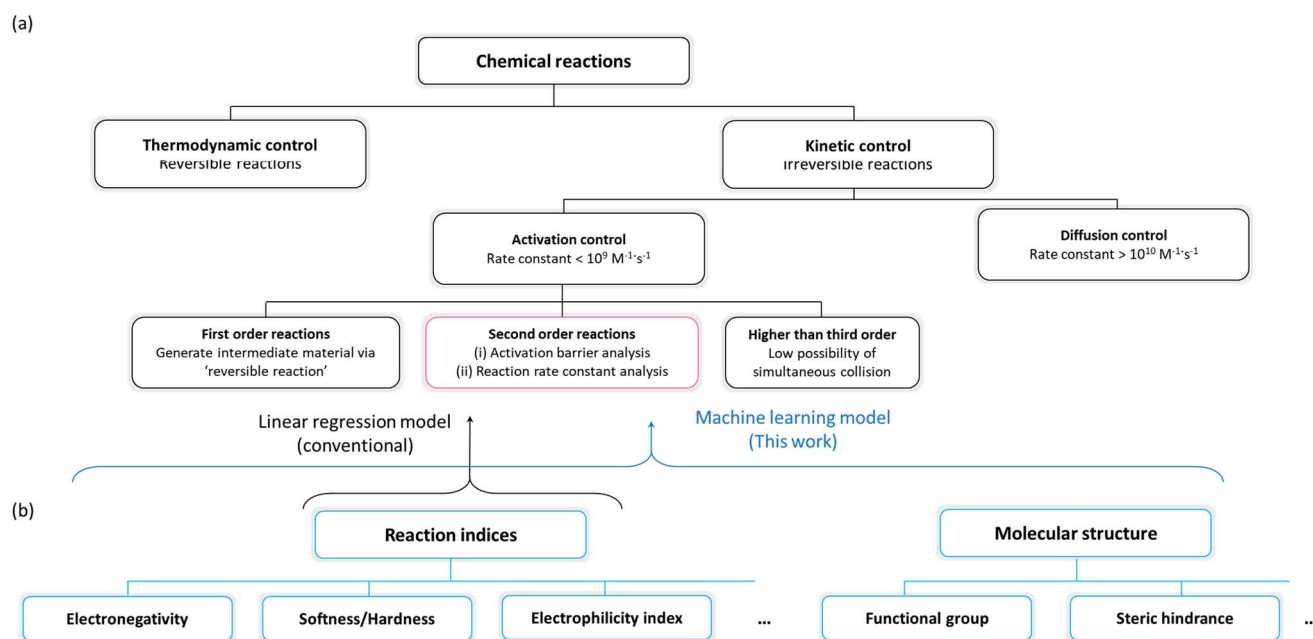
(a)

Chemical reactions

Thermodynamic control
Reversible reactions

Kinetic control
Irreversible reactions

Activation control
Rate constant < $10^{9}$ $M^{-1}\cdot s^{-1}$

Diffusion control
Rate constant > $10^{10}$ $M^{-1}\cdot s^{-1}$

First order reactions
Generate intermediate material via 'reversible reaction'

Second order reactions
(i) Activation barrier analysis
(ii) Reaction rate constant analysis

Higher than third order
Low possibility of simultaneous collision

Linear regression model
(conventional)

Machine learning model
(This work)

(b)

Reaction indices

Molecular structure

Electronegativity

Softness/Hardness

Electrophilicity index

...

Functional group

Steric hindrance

..